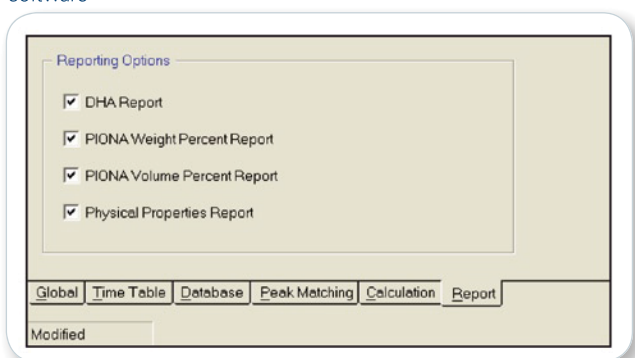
software

Reporting Options

DHA Report

PIONA Weight Percent Report

PIONA Volume Percent Report

Physical Properties Report

Global | Time Table | Database | Peak Matching | Calculation | Report

Modified